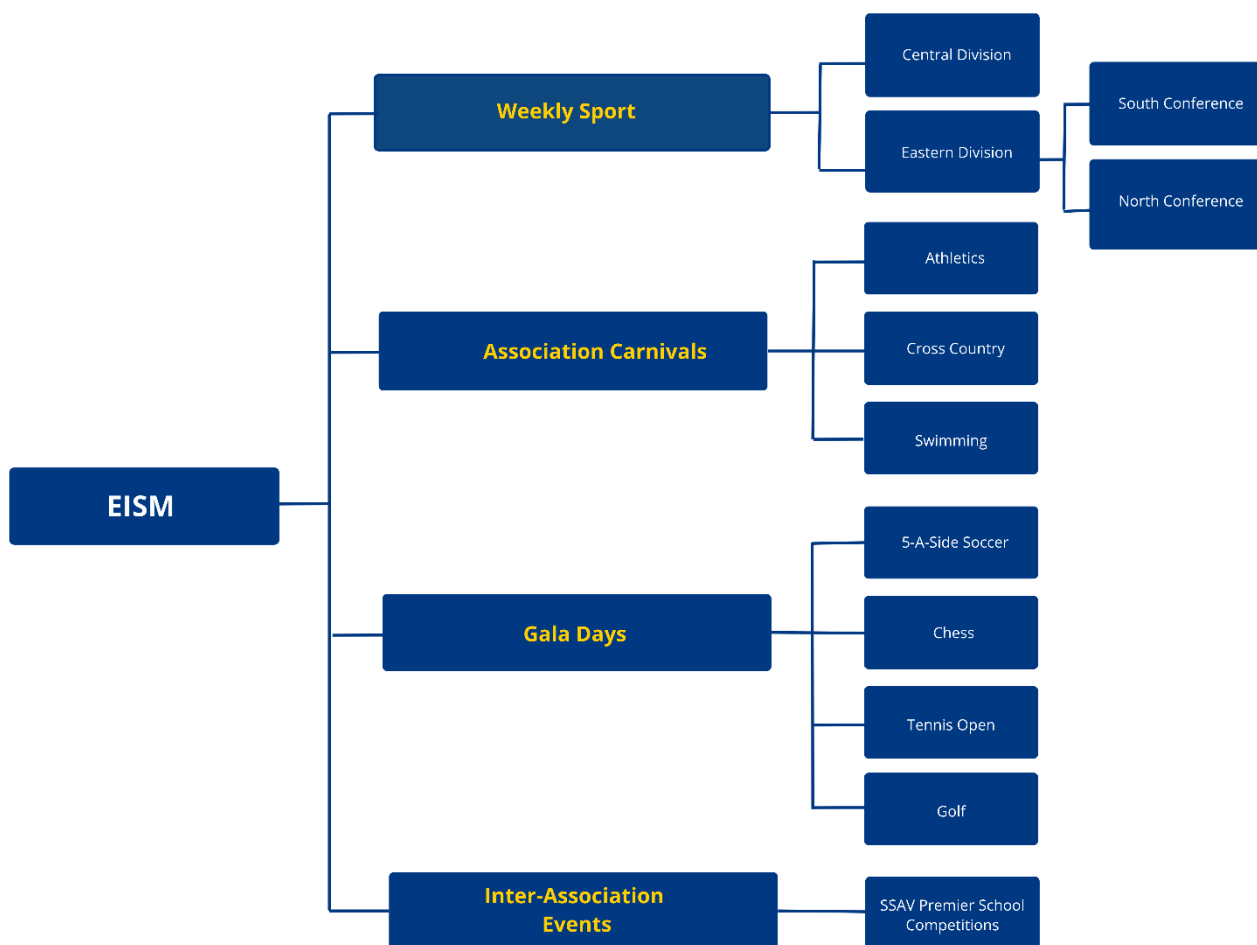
EISM

Weekly Sport

Central Division

Eastern Division

South Conference

North Conference

Association Carnivals

Athletics

Cross Country

Swimming

Gala Days

5-A-Side Soccer

Chess

Tennis Open

Golf

Inter-Association Events

SSAV Premier School Competitions